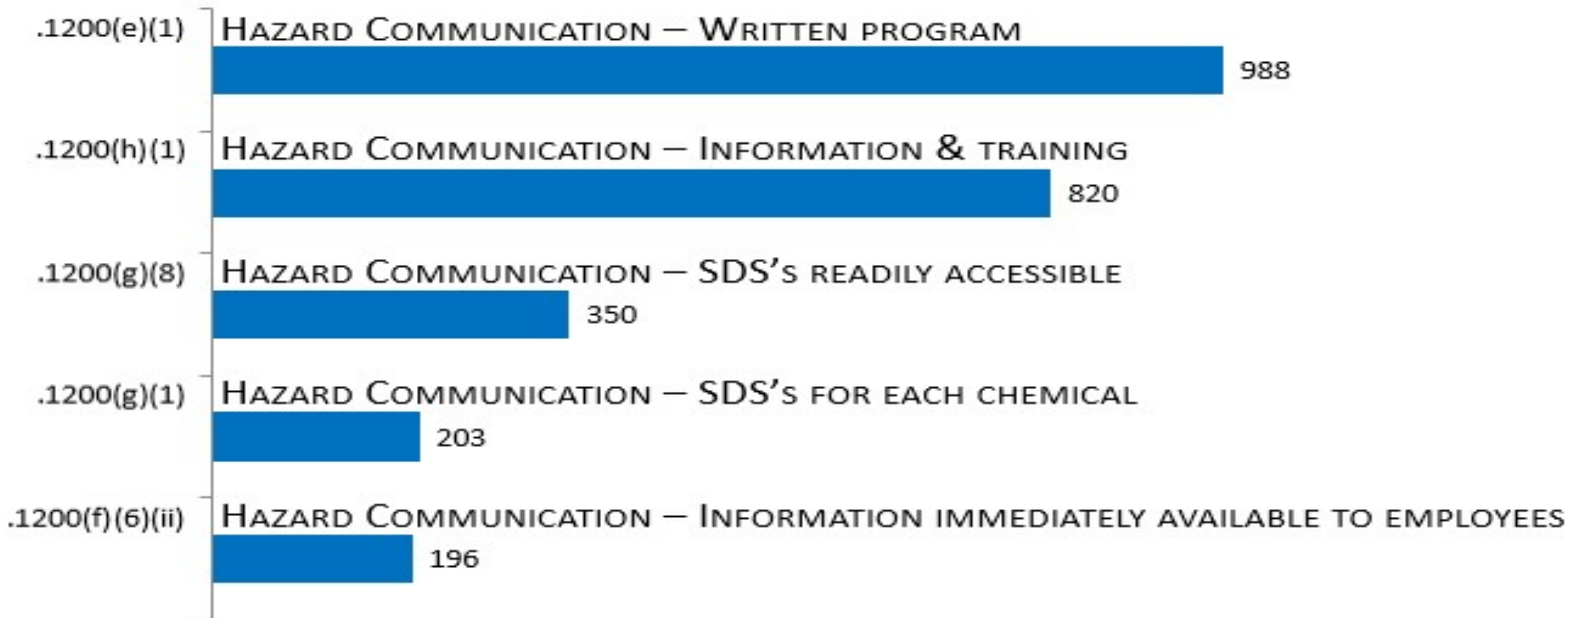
.1200(e)(1) Hazard Communication – Written program
988

.1200(h)(1) Hazard Communication – Information & training
820

.1200(g)(8) Hazard Communication – SDS's readily accessible
350

.1200(g)(1) Hazard Communication – SDS's for each chemical
203

.1200(f)(6)(ii) Hazard Communication – Information immediately available to employees
196